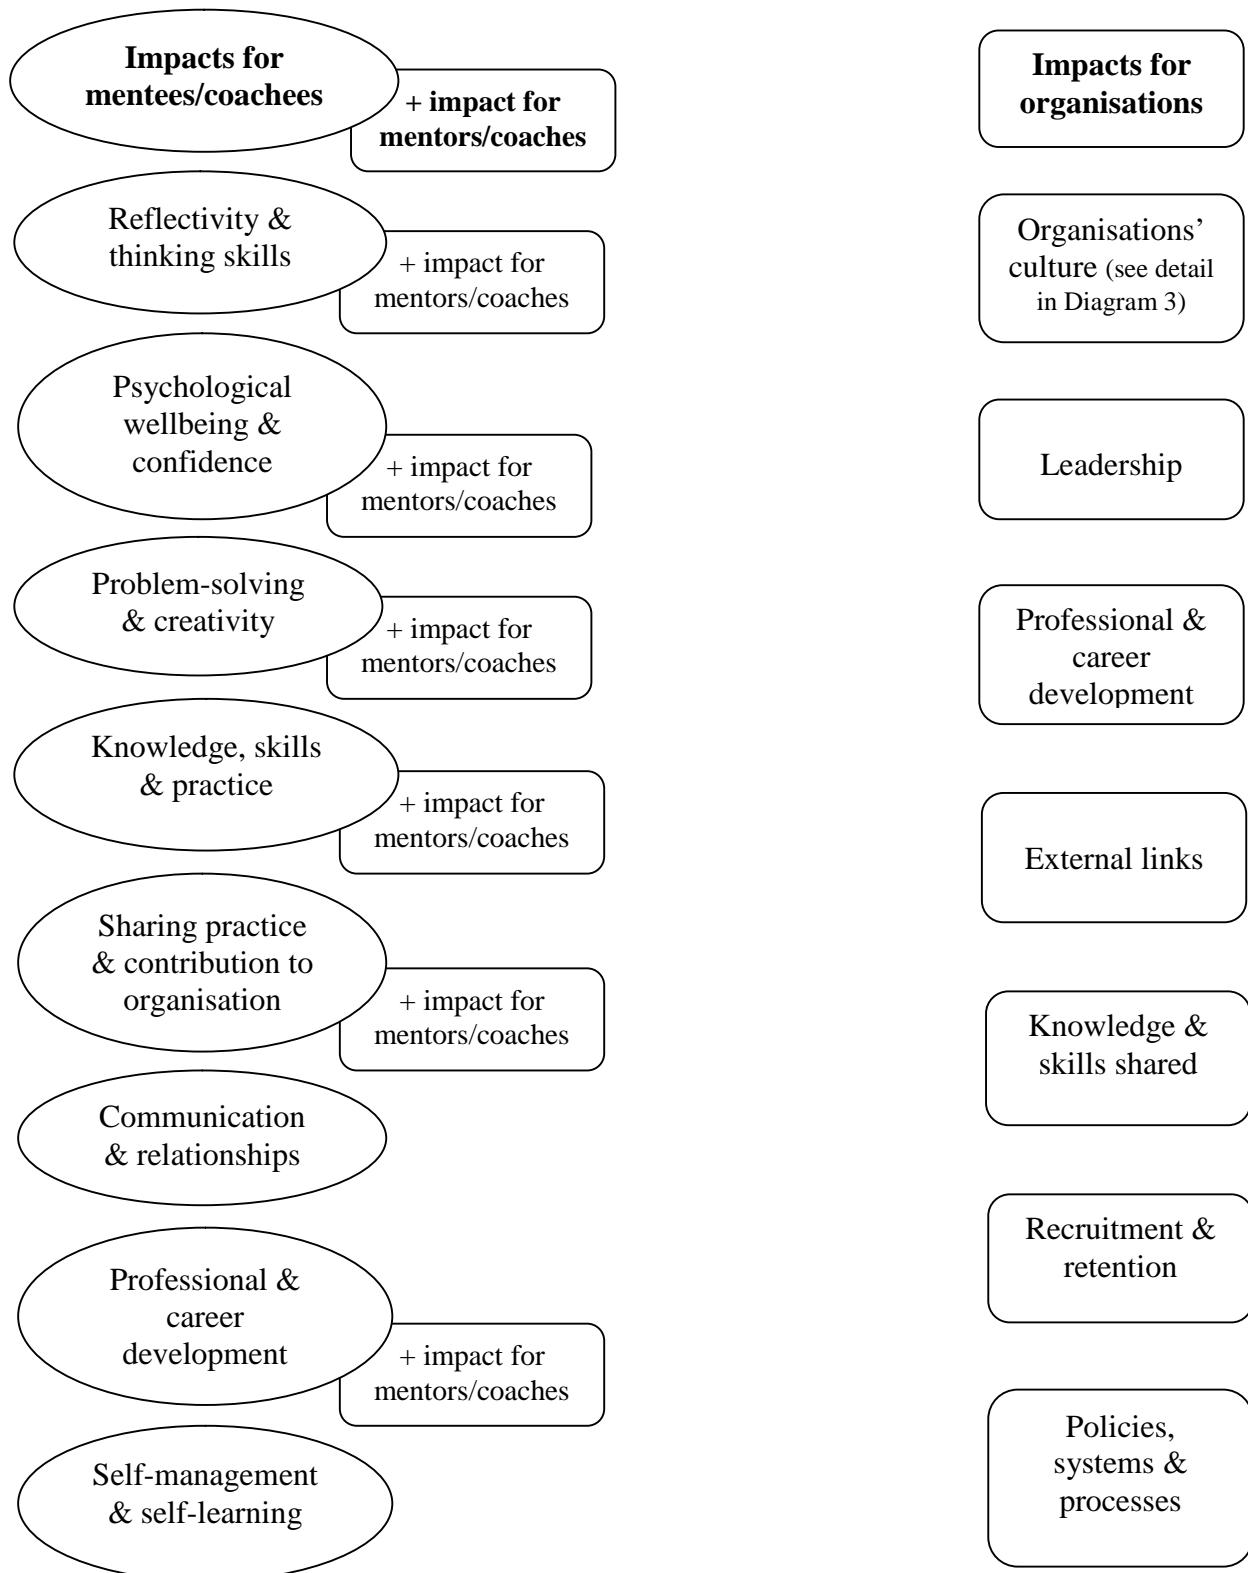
Impacts for mentees/coachees

+ impact for mentors/coaches

Reflectivity & thinking skills

+ impact for mentors/coaches

Psychological wellbeing & confidence

+ impact for mentors/coaches

Problem-solving & creativity

+ impact for mentors/coaches

Knowledge, skills & practice

+ impact for mentors/coaches

Sharing practice & contribution to organisation

+ impact for mentors/coaches

Communication & relationships

Professional & career development

+ impact for mentors/coaches

Self-management & self-learning

Impacts for organisations

Organisations' culture (see detail in Diagram 3)

Leadership

Professional & career development

External links

Knowledge & skills shared

Recruitment & retention

Policies, systems & processes